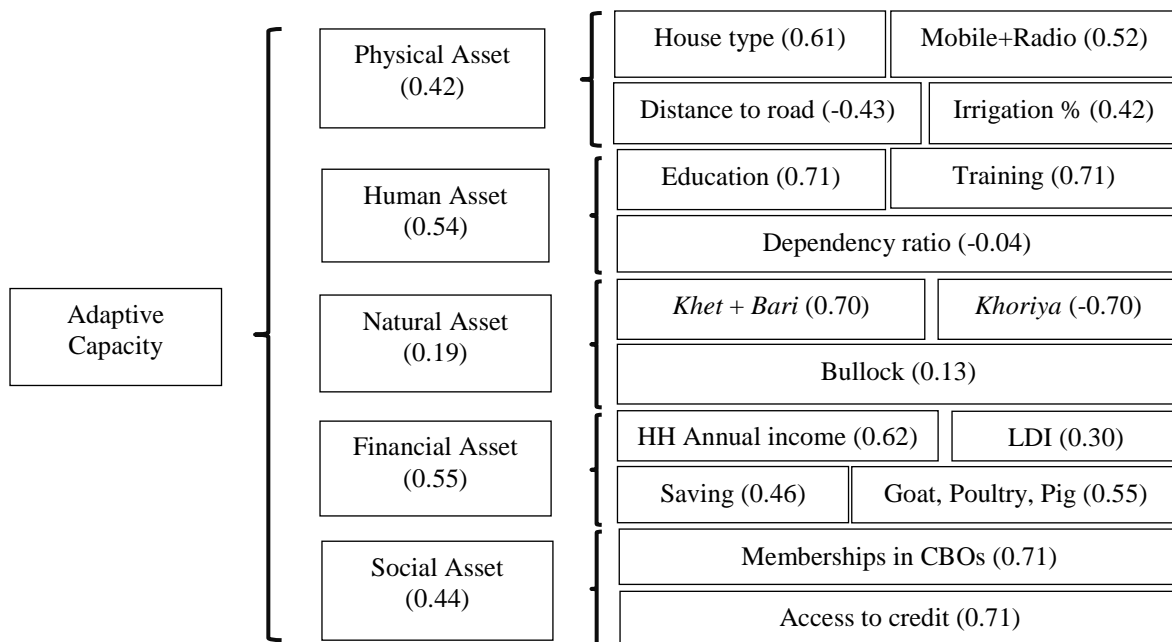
Adaptive Capacity

Physical Asset (0.42)

House type (0.61)

Mobile+Radio (0.52)

Distance to road (-0.43)

Irrigation % (0.42)

Human Asset (0.54)

Education (0.71)

Training (0.71)

Dependency ratio (-0.04)

Natural Asset (0.19)

*Khet* + *Bari* (0.70)

*Khoriya* (-0.70)

Bullock (0.13)

Financial Asset (0.55)

HH Annual income (0.62)

LDI (0.30)

Saving (0.46)

Goat, Poultry, Pig (0.55)

Social Asset (0.44)

Memberships in CBOs (0.71)

Access to credit (0.71)